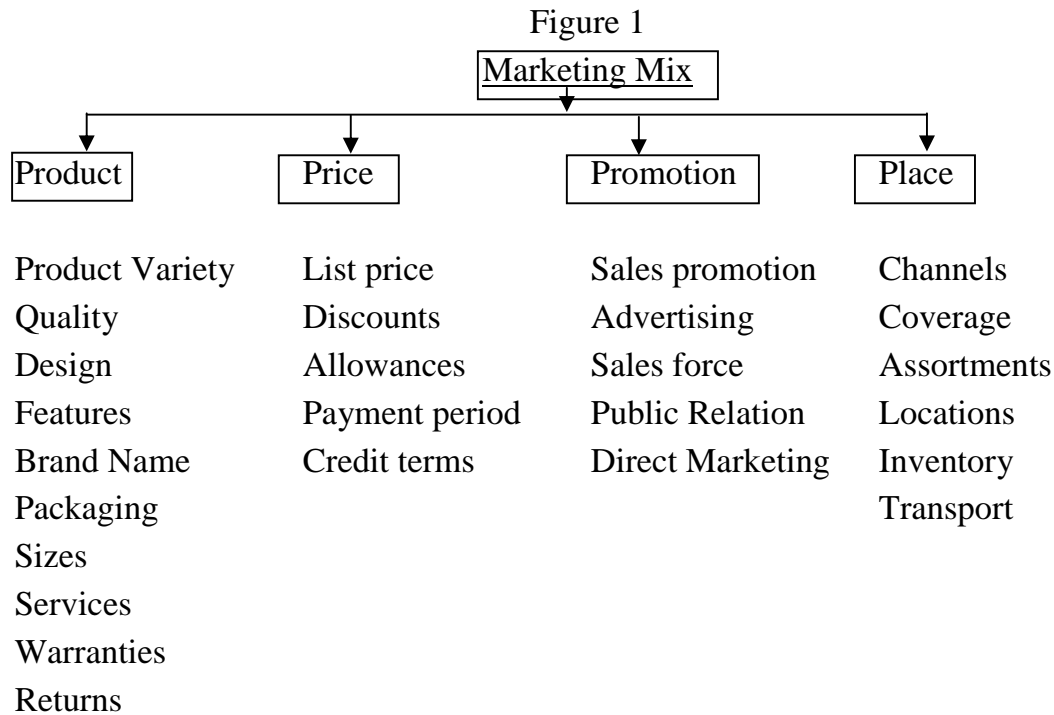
Figure 1

Marketing Mix

Product

Product Variety
Quality
Design
Features
Brand Name
Packaging
Sizes
Services
Warranties
Returns

Price

List price
Discounts
Allowances
Payment period
Credit terms

Promotion

Sales promotion
Advertising
Sales force
Public Relation
Direct Marketing

Place

Channels
Coverage
Assortments
Locations
Inventory
Transport